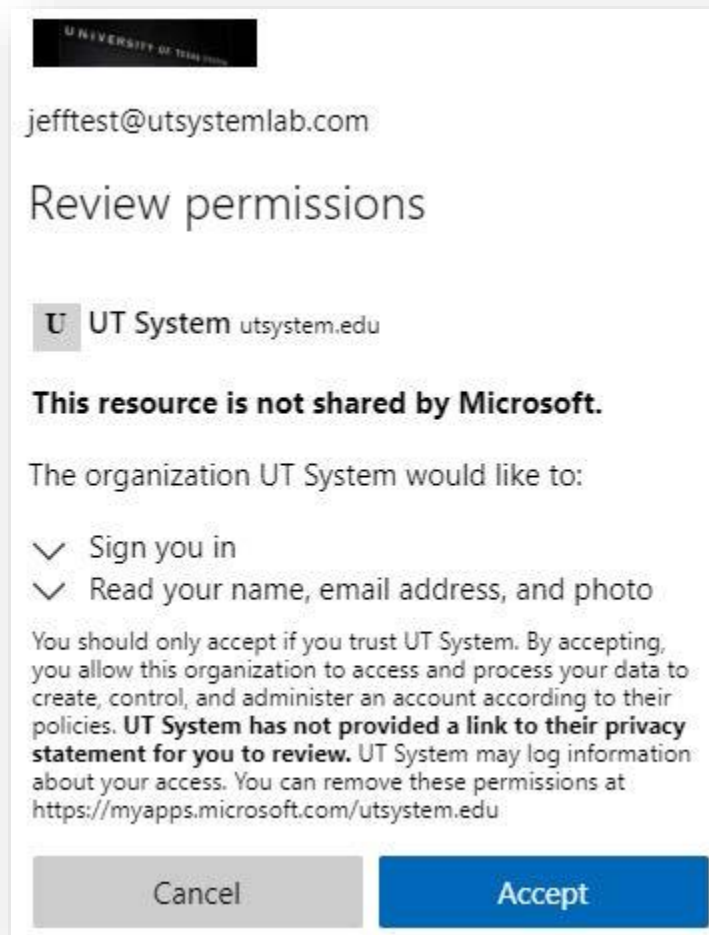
UNIVERSITY OF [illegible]

jefftest@utsystemlab.com

Review permissions

U UT System utsystem.edu

This resource is not shared by Microsoft.

The organization UT System would like to:

Sign you in
Read your name, email address, and photo

You should only accept if you trust UT System. By accepting, you allow this organization to access and process your data to create, control, and administer an account according to their policies. UT System has not provided a link to their privacy statement for you to review. UT System may log information about your access. You can remove these permissions at https://myapps.microsoft.com/utsystem.edu

Cancel

Accept